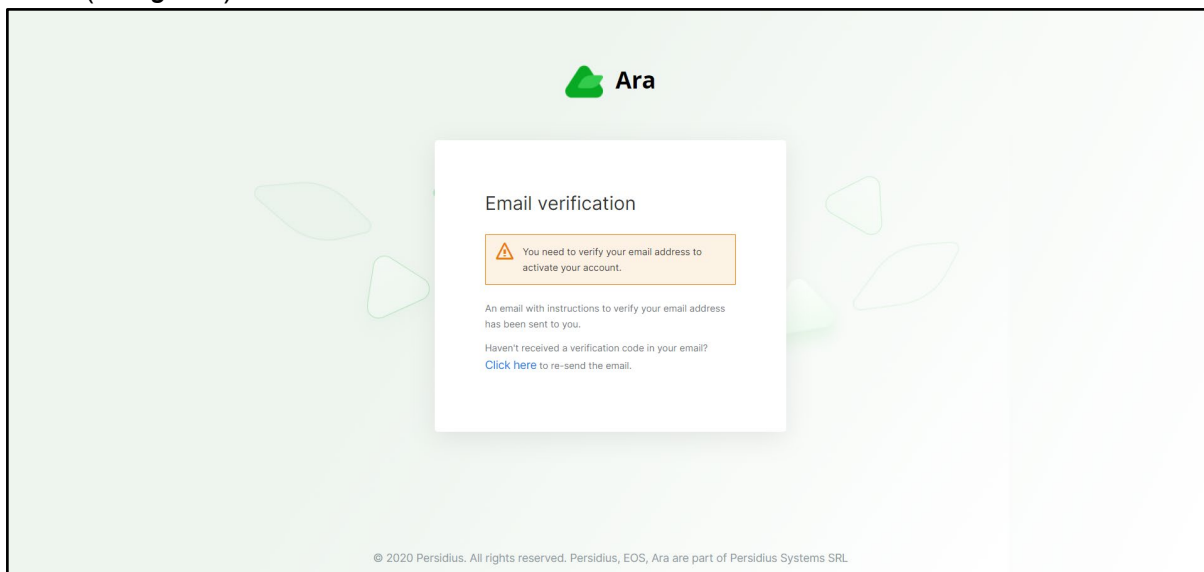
Ara

Email verification

You need to verify your email address to activate your account.

An email with instructions to verify your email address has been sent to you.

Haven't received a verification code in your email? Click here to re-send the email.

© 2020 Persidius. All rights reserved. Persidius, EOS, Ara are part of Persidius Systems SRL